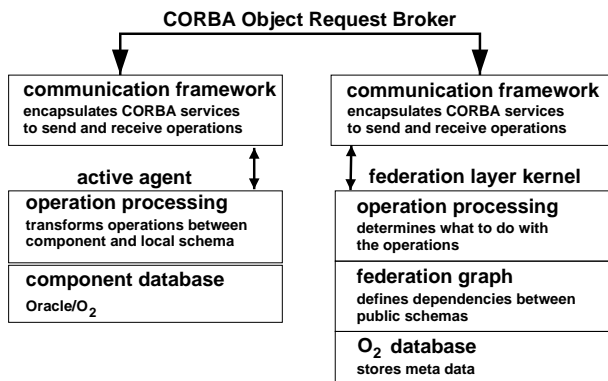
CORBA Object Request Broker

communication framework
encapsulates CORBA services to send and receive operations

active agent

operation processing
transforms operations between component and local schema

component database
Oracle/$O_2$

communication framework
encapsulates CORBA services to send and receive operations

federation layer kernel

operation processing
determines what to do with the operations

federation graph
defines dependencies between public schemas

$O_2$ database
stores meta data